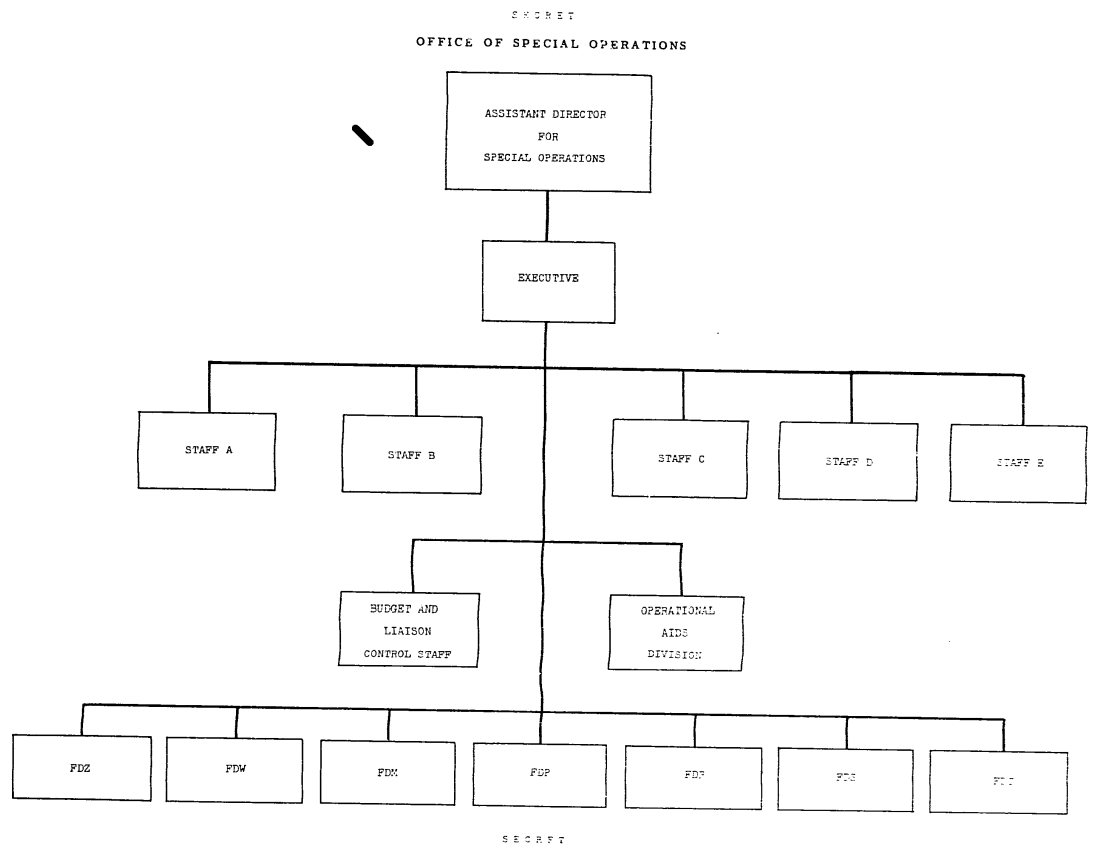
S E C R E T

OFFICE OF SPECIAL OPERATIONS

ASSISTANT DIRECTOR FOR SPECIAL OPERATIONS

EXECUTIVE

STAFF A

STAFF B

STAFF C

STAFF D

STAFF E

BUDGET AND LIAISON CONTROL STAFF

OPERATIONAL AIDS DIVISION

FDZ

FDW

FDM

FDP

FDF

FDS

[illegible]

S E C R E T